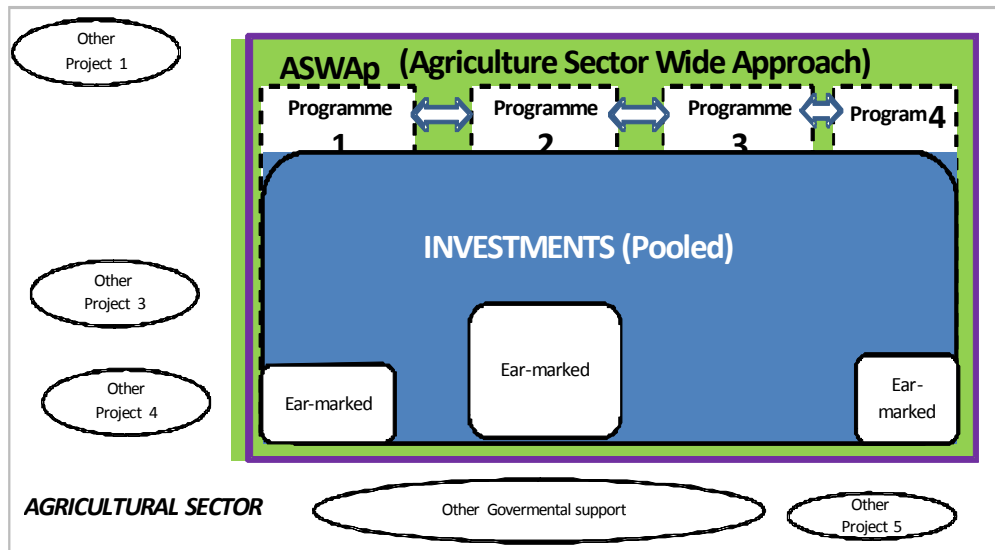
Other Project 1

ASWAp (Agriculture Sector Wide Approach)

Programme 1

Programme 2

Programme 3

Program4

INVESTMENTS (Pooled)

Other Project 3

Ear-marked

Other Project 4

Ear-marked

Ear-marked

AGRICULTURAL SECTOR

Other Govermental support

Other Project 5